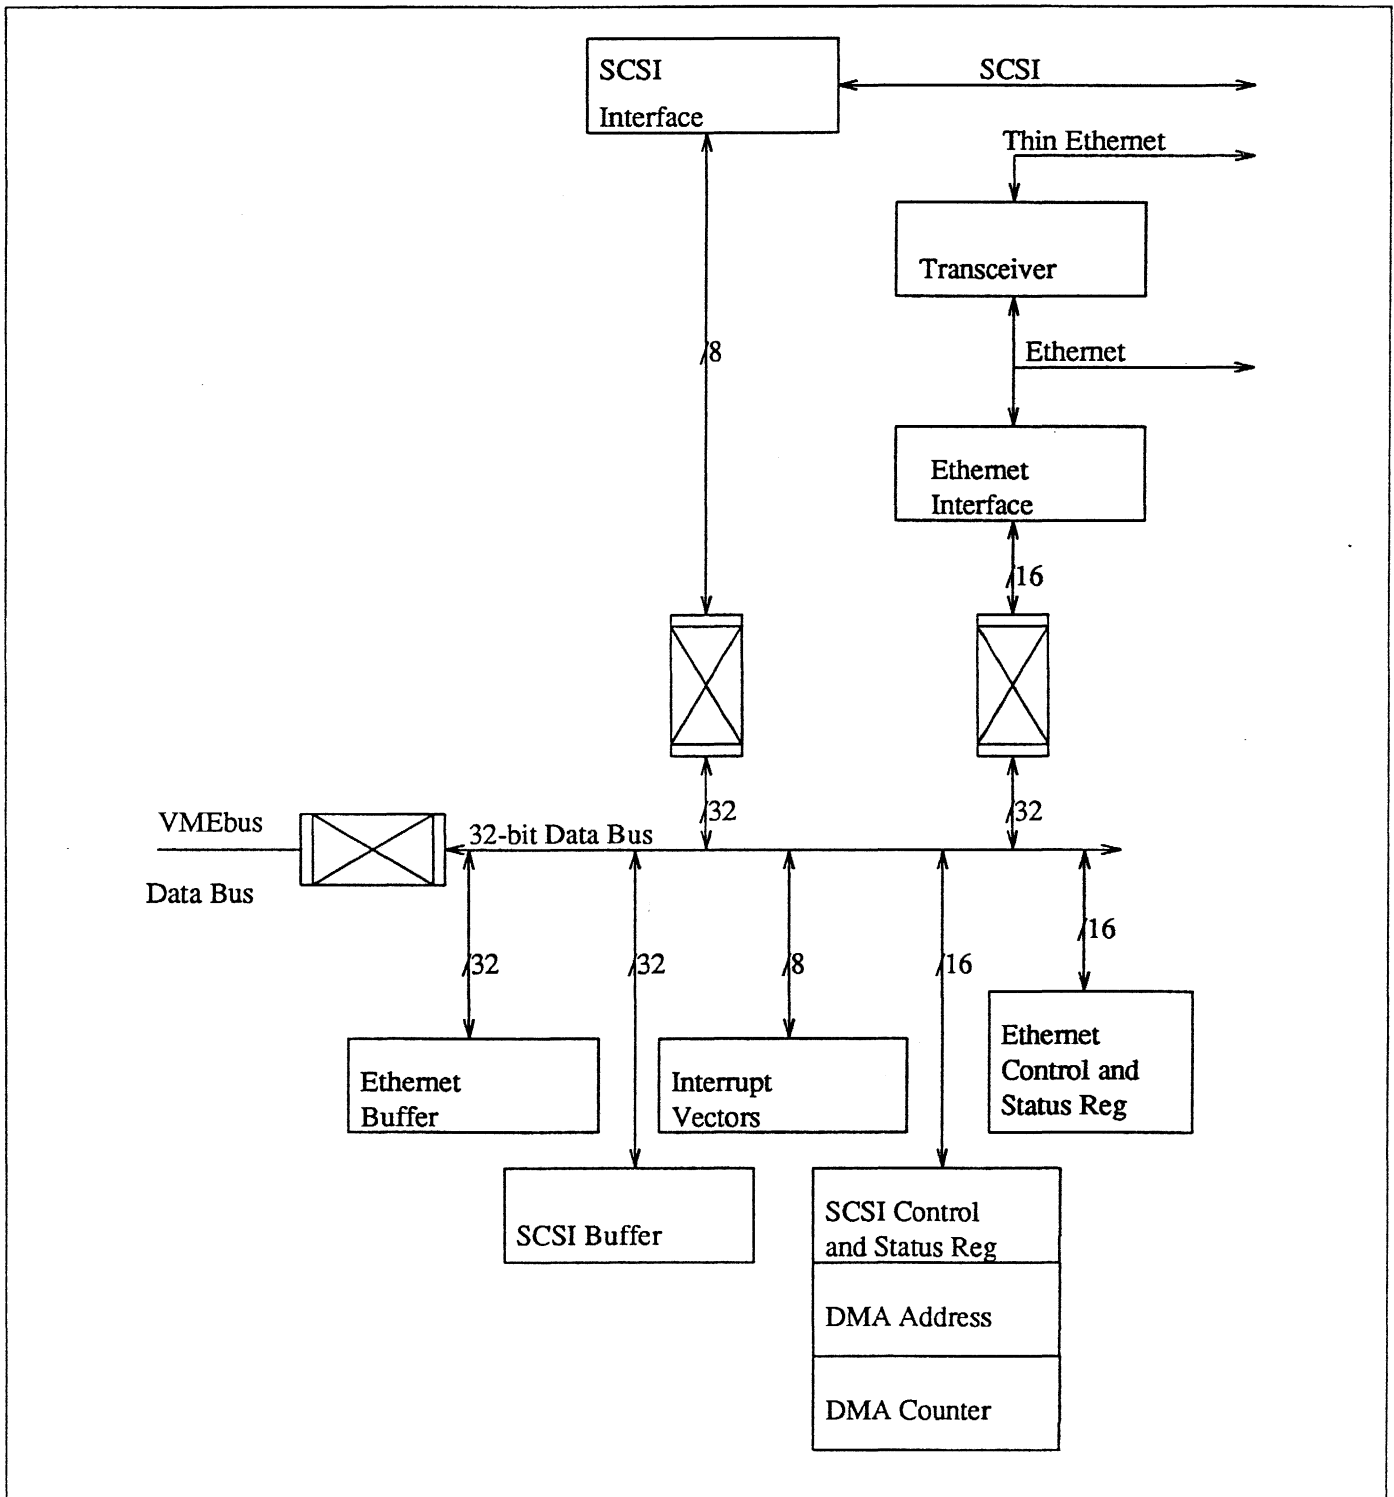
SCSI Interface

SCSI

Thin Ethernet

Transceiver

8

Ethernet

Ethernet Interface

16

32

32

VMEbus

Data Bus

32-bit Data Bus

32

32

8

16

16

Ethernet Buffer

Interrupt Vectors

Ethernet Control and Status Reg

SCSI Buffer

SCSI Control and Status Reg

DMA Address

DMA Counter